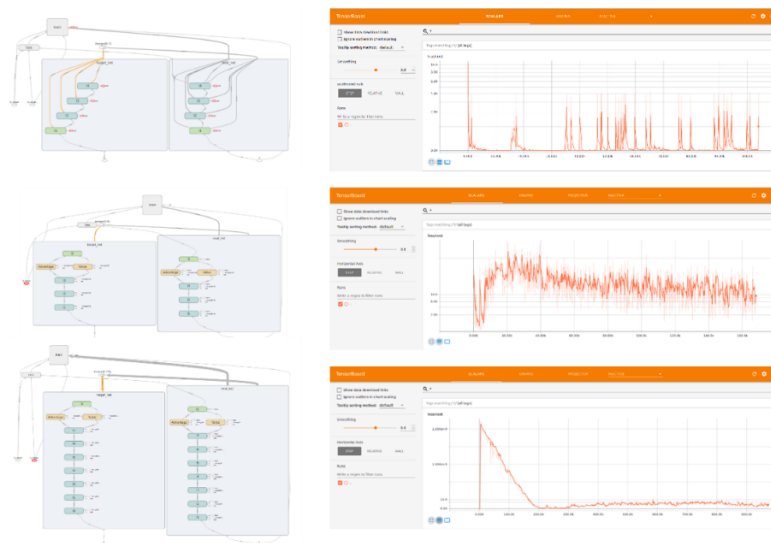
TensorBoard

SCALARS

Show data download links

Ignore outliers in chart scaling

Tooltip sorting method: default

Smoothing

Horizontal Axis

STEP

RELATIVE

WALL

Runs

Write a regex to filter runs

target_net

eval_net

TensorBoard

SCALARS

Show data download links

Ignore outliers in chart scaling

Tooltip sorting method: default

Smoothing

Horizontal Axis

STEP

RELATIVE

WALL

Runs

Write a regex to filter runs

target_net

eval_net

TensorBoard

SCALARS

Show data download links

Ignore outliers in chart scaling

Tooltip sorting method: default

Smoothing

Horizontal Axis

STEP

RELATIVE

WALL

Runs

Write a regex to filter runs

target_net

eval_net